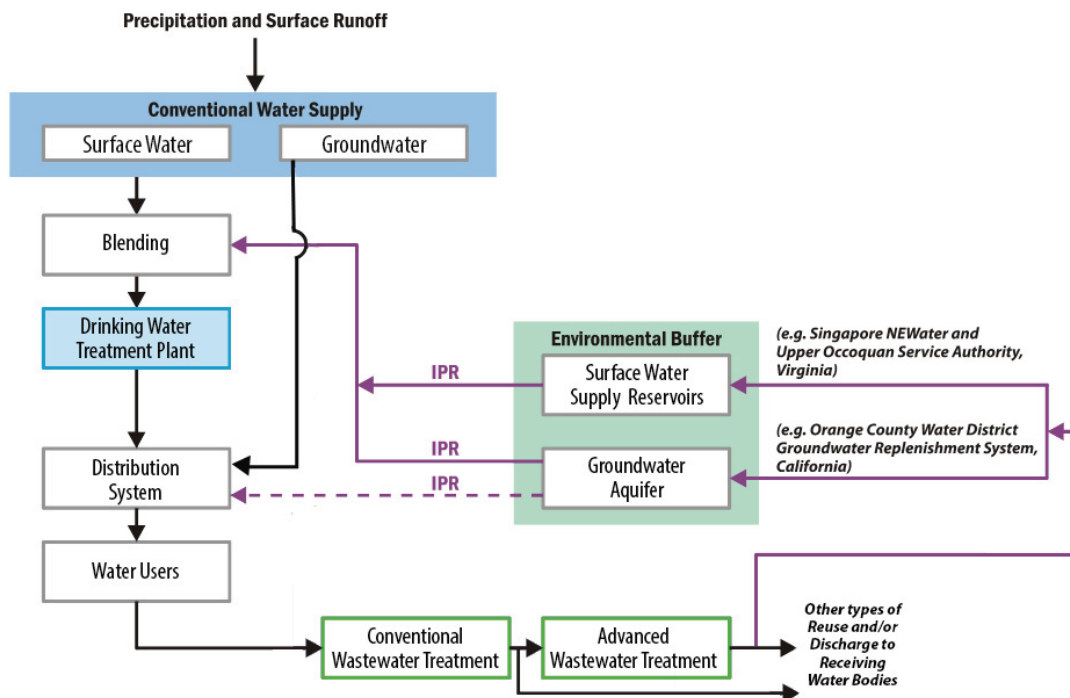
Precipitation and Surface Runoff

Conventional Water Supply

Surface Water

Groundwater

Blending

Drinking Water Treatment Plant

Distribution System

Water Users

Environmental Buffer

Surface Water Supply Reservoirs

Groundwater Aquifer

IPR

IPR

IPR

(e.g. Singapore NEWater and Upper Occoquan Service Authority, Virginia)

(e.g. Orange County Water District Groundwater Replenishment System, California)

Conventional Wastewater Treatment

Advanced Wastewater Treatment

Other types of Reuse and/or Discharge to Receiving Water Bodies